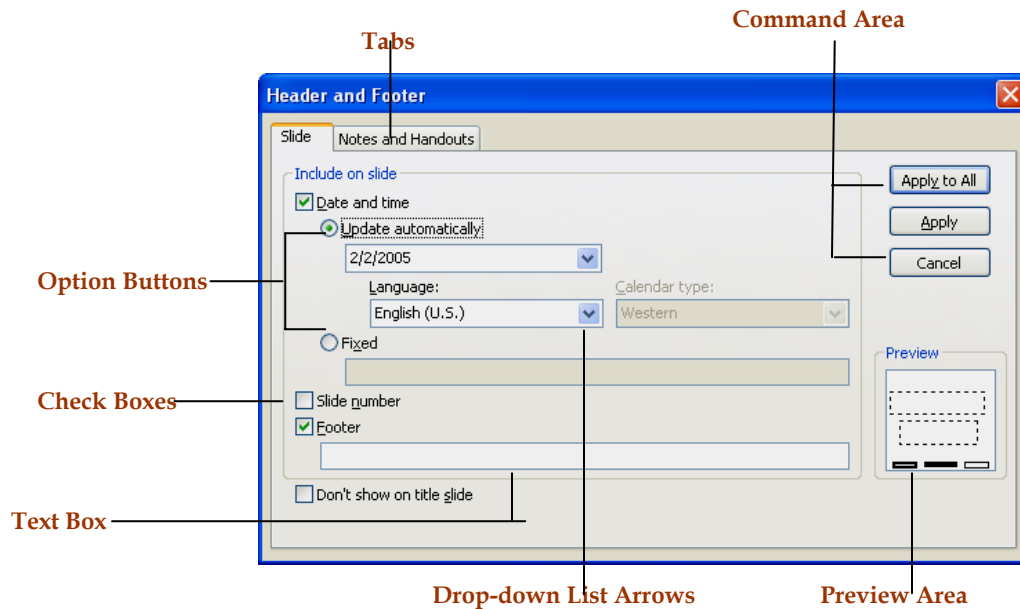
Tabs

Command Area

Header and Footer

Slide

Notes and Handouts

Include on slide

Date and time

Update automatically

2/2/2005

Language:

English (U.S.)

Calendar type:

Western

Fixed

Slide number

Footer

Don't show on title slide

Apply to All

Apply

Cancel

Preview

Option Buttons

Check Boxes

Text Box

Drop-down List Arrows

Preview Area